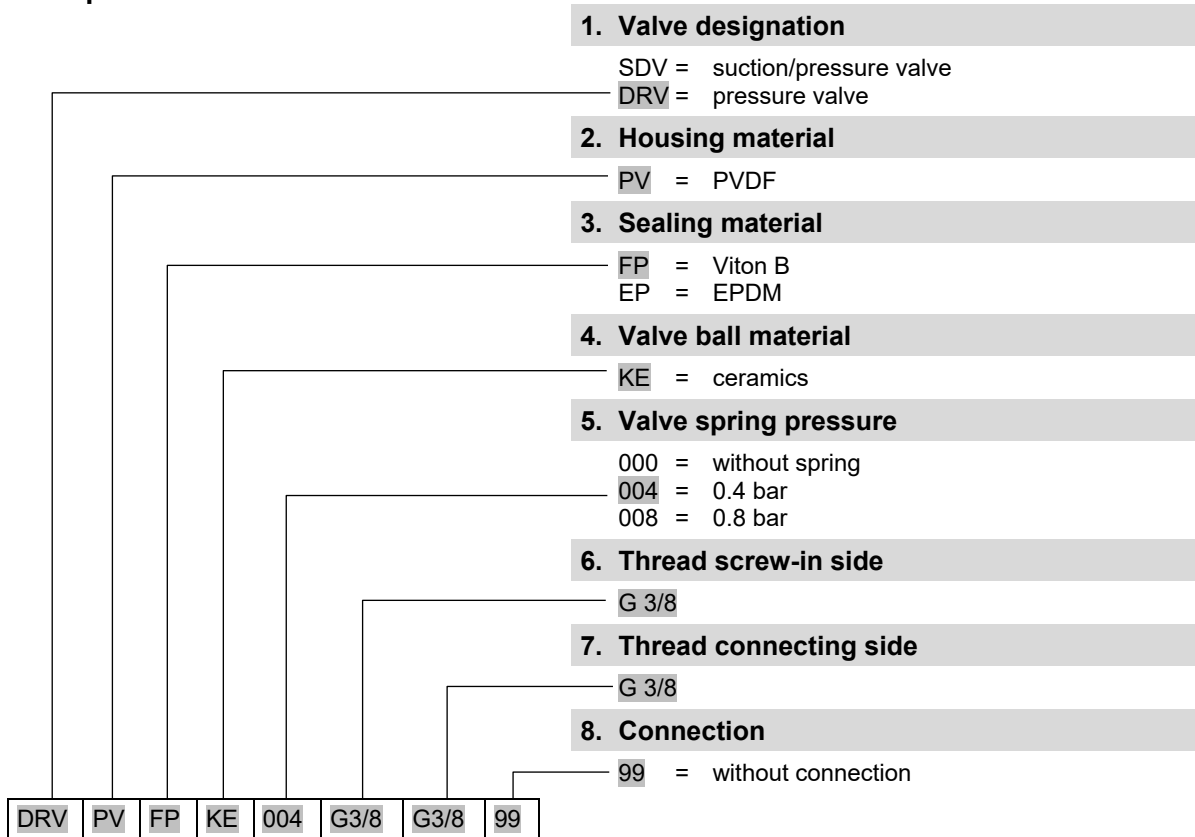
1. Valve designation

SDV = suction/pressure valve
DRV = pressure valve

2. Housing material

PV = PVDF

3. Sealing material

FP = Viton B
EP = EPDM

4. Valve ball material

KE = ceramics

5. Valve spring pressure

000 = without spring
004 = 0.4 bar
008 = 0.8 bar

6. Thread screw-in side

G 3/8

7. Thread connecting side

G 3/8

8. Connection

99 = without connection

| DRV | PV | FP | KE | 004 | G3/8 | G3/8 | 99 |
|---|---|---|---|---|---|---|---|